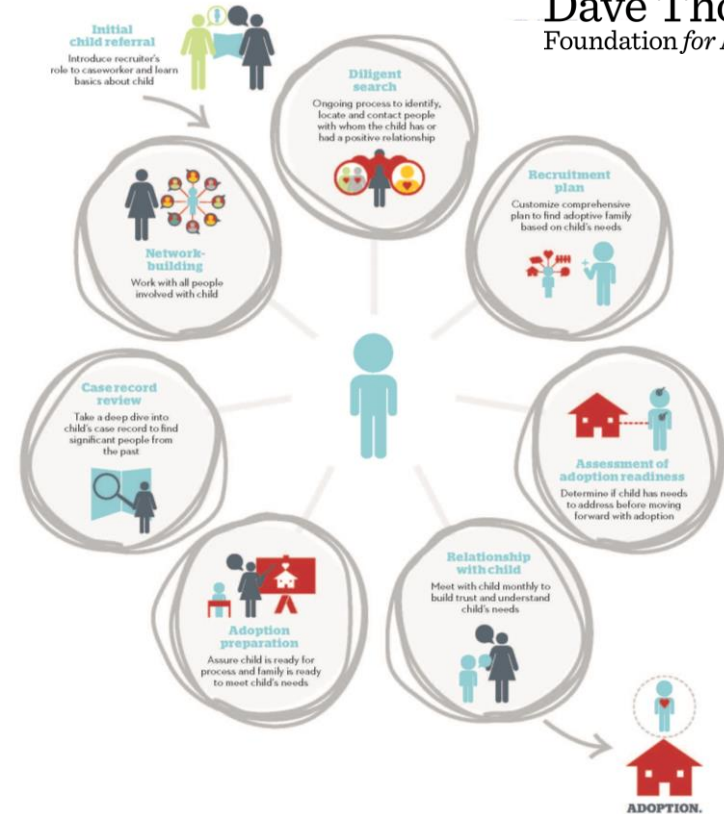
Dave Tho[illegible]
Foundation for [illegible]

Initial child referral
Introduce recruiter's role to caseworker and learn basics about child

Diligent search
Ongoing process to identify, locate and contact people with whom the child has or had a positive relationship

Recruitment plan
Customize comprehensive plan to find adoptive family based on child's needs

Network-building
Work with all people involved with child

Case record review
Take a deep dive into child's case record to find significant people from the past

Assessment of adoption readiness
Determine if child has needs to address before moving forward with adoption

Relationship with child
Meet with child monthly to build trust and understand child's needs

Adoption preparation
Assure child is ready for process and family is ready to meet child's needs

ADOPTION.